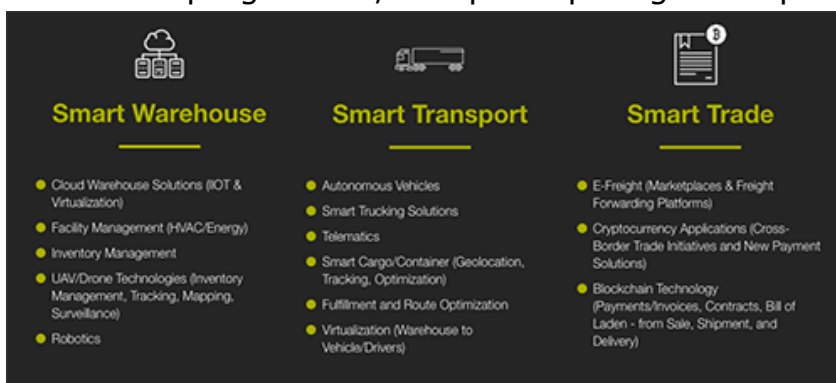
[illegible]

Smart Warehouse

- Cloud Warehouse Solutions (IOT & Virtualization)
- Facility Management (HVAC/Energy)
- Inventory Management
- UAV/Drone Technologies (Inventory Management, Tracking, Mapping, Surveillance)
- Robotics

Smart Transport

- Autonomous Vehicles
- Smart Trucking Solutions
- Telematics
- Smart Cargo/Container (Geolocation, Tracking, Optimization)
- Fulfillment and Route Optimization
- Virtualization (Warehouse to Vehicle/Drivers)

Smart Trade

- E-Freight (Marketplaces & Freight Forwarding Platforms)
- Cryptocurrency Applications (Cross-Border Trade Initiatives and New Payment Solutions)
- Blockchain Technology (Payments/Invoices, Contracts, Bill of Laden - from Sale, Shipment, and Delivery)